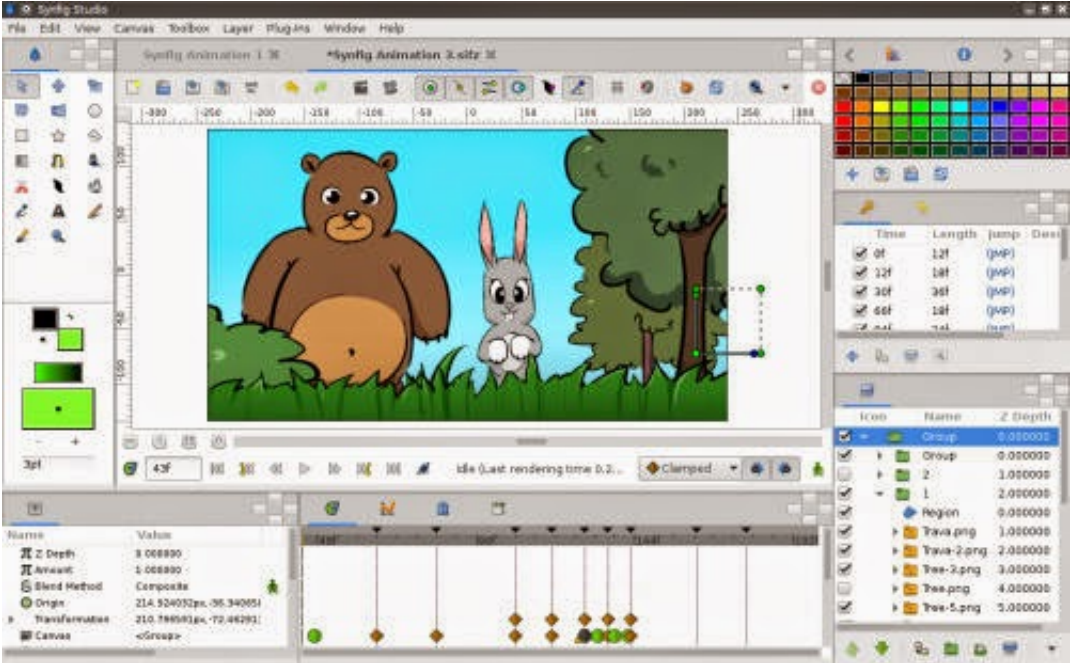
Synfig Studio
File Edit View Canvas Toolbox Layer Plug-Ins Window Help
Synfig Animation 1
*Synfig Animation 3.sifz
-300 -250 -200 -150 -100 -50 0 50 100 150 200 250 300
3pt
43f
Idle (Last rendering time 0.2...
Clamped
Time Length Jump Desc
0f 12f (JMP)
12f 18f (JMP)
30f 36f (JMP)
66f 18f (JMP)
Icon Name Z Depth
Group 0.000000
Group 0.000000
2 1.000000
1 2.000000
Region 0.000000
Trava.png 1.000000
Trava-2.png 2.000000
Tree-3.png 3.000000
Tree.png 4.000000
Tree-5.png 5.000000
Name Value
Z Depth 0.000000
Amount 1.000000
Blend Method Composite
Origin 214.924032px,-56.340651
Transformation 210.796501px,-72.46291
Canvas <Group>